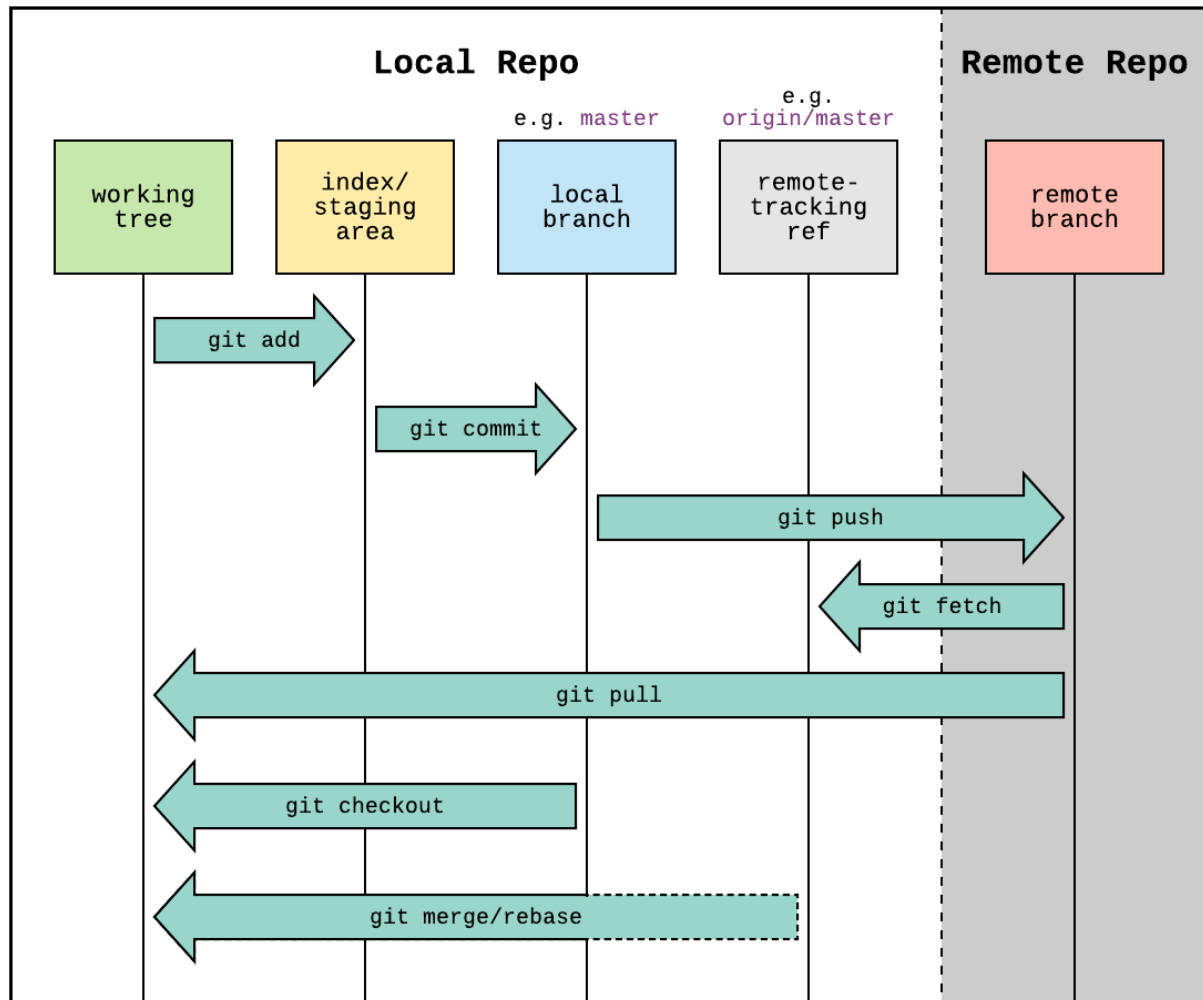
Local Repo

Remote Repo

e.g. master

e.g. origin/master

working tree

index/ staging area

local branch

remote-tracking ref

remote branch

git add

git commit

git push

git fetch

git pull

git checkout

git merge/rebase